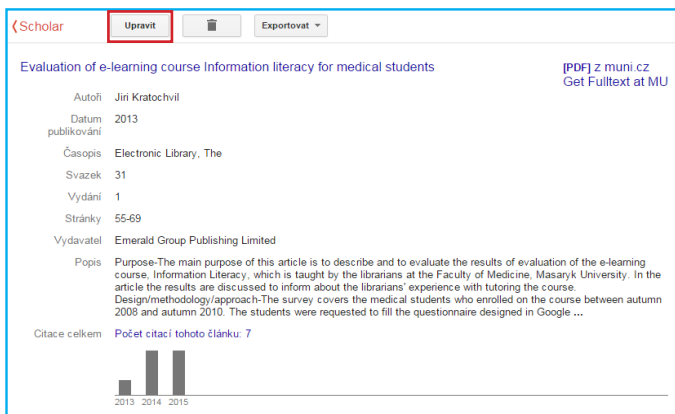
❮Scholar

Upravit

Exportovat ▾

Evaluation of e-learning course Information literacy for medical students

[PDF] z muni.cz
Get Fulltext at MU

| | |
|---|---|
| Autoři | Jiri Kratochvil |
| Datum publikování | 2013 |
| Časopis | Electronic Library, The |
| Svazek | 31 |
| Vydání | 1 |
| Stránky | 55-69 |
| Vydavatel | Emerald Group Publishing Limited |
| Popis | Purpose-The main purpose of this article is to describe and to evaluate the results of evaluation of the e-learning course, Information Literacy, which is taught by the librarians at the Faculty of Medicine, Masaryk University. In the article the results are discussed to inform about the librarians' experience with tutoring the course. Design/methodology/approach-The survey covers the medical students who enrolled on the course between autumn 2008 and autumn 2010. The students were requested to fill the questionnaire designed in Google ... |
| Citace celkem | Počet citací tohoto článku: 7 |

2013 2014 2015